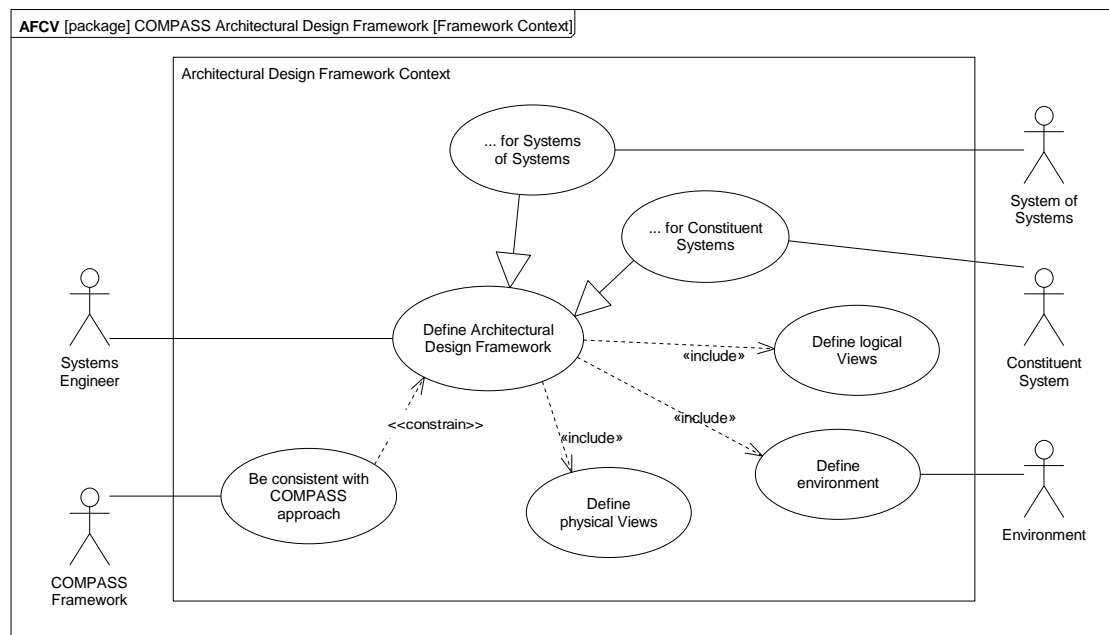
**AFCV** [package] COMPASS Architectural Design Framework [Framework Context]

Architectural Design Framework Context

... for Systems of Systems

System of Systems

... for Constituent Systems

Constituent System

Systems Engineer

Define Architectural Design Framework

«include»

Define logical Views

«include»

«include»

<<constrain>>

Be consistent with COMPASS approach

Define physical Views

Define environment

Environment

COMPASS Framework